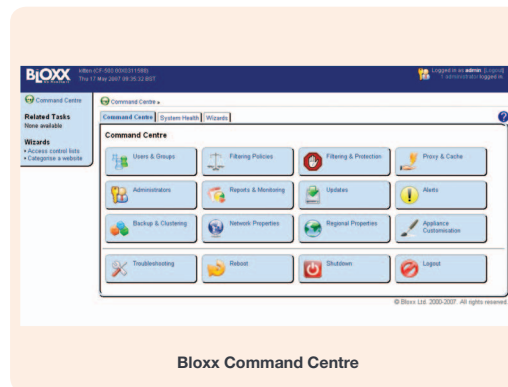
BLOXX

Infex (CF-560 00431588) Thu 17 Mar 2007 09:35:32 BST

Logged in as admin (Logout) 1 administrator logged in

Command Centre

Related Tasks
None available

Wizards
• Access control lists
• Categorise a website

Command Centre »

Command Centre | System Health | Wizards

Command Centre

Users & Groups
Filtering Policies
Filtering & Protection
Proxy & Cache
Administrators
Reports & Monitoring
Updates
Alerts
Backup & Clustering
Network Properties
Regional Properties
Appliance Customisation
Troubleshooting
Reboot
Shutdown
Logout

© Bloxx Ltd. 2000-2007 All rights reserved.

Bloxx Command Centre